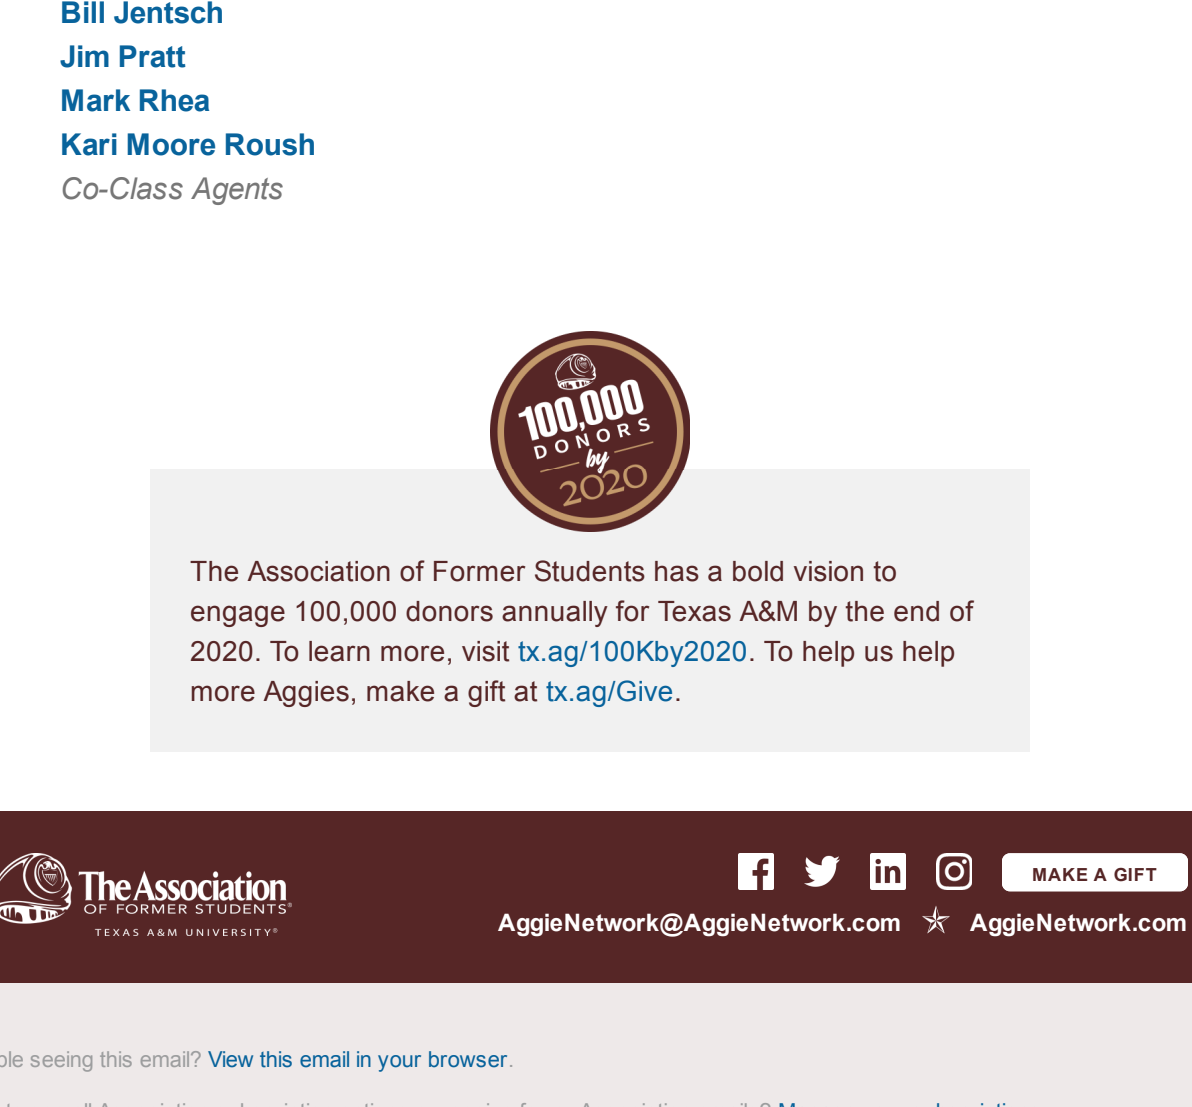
Bill Jentsch
Jim Pratt
Mark Rhea
Kari Moore Roush
Co-Class Agents

100,000 DONORS by 2020

The Association of Former Students has a bold vision to engage 100,000 donors annually for Texas A&M by the end of 2020. To learn more, visit tx.ag/100Kby2020. To help us help more Aggies, make a gift at tx.ag/Give.

The Association OF FORMER STUDENTS® TEXAS A&M UNIVERSITY®

MAKE A GIFT

AggieNetwork@AggieNetwork.com AggieNetwork.com

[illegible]ble seeing this email? View this email in your browser.

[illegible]